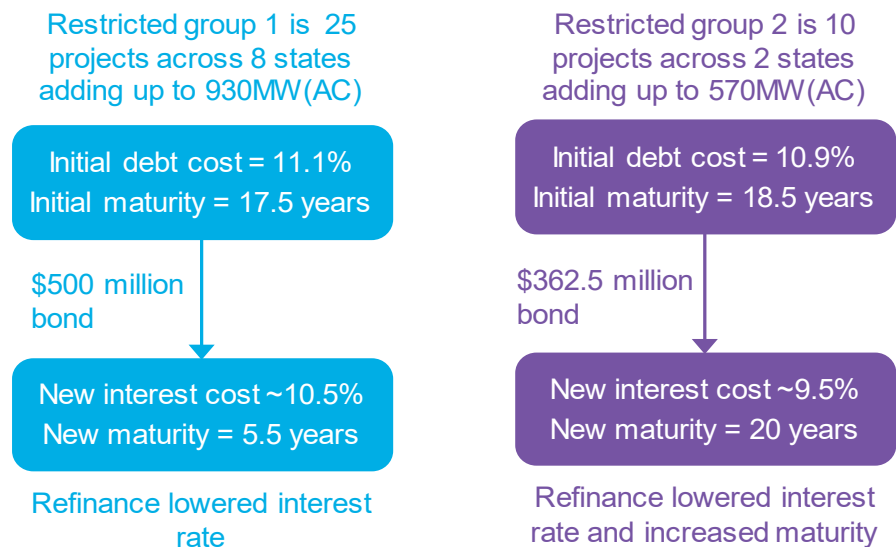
Restricted group 1 is 25 projects across 8 states adding up to 930MW(AC)

Initial debt cost = 11.1%
Initial maturity = 17.5 years

$500 million bond

New interest cost ~10.5%
New maturity = 5.5 years

Refinance lowered interest rate

Restricted group 2 is 10 projects across 2 states adding up to 570MW(AC)

Initial debt cost = 10.9%
Initial maturity = 18.5 years

$362.5 million bond

New interest cost ~9.5%
New maturity = 20 years

Refinance lowered interest rate and increased maturity